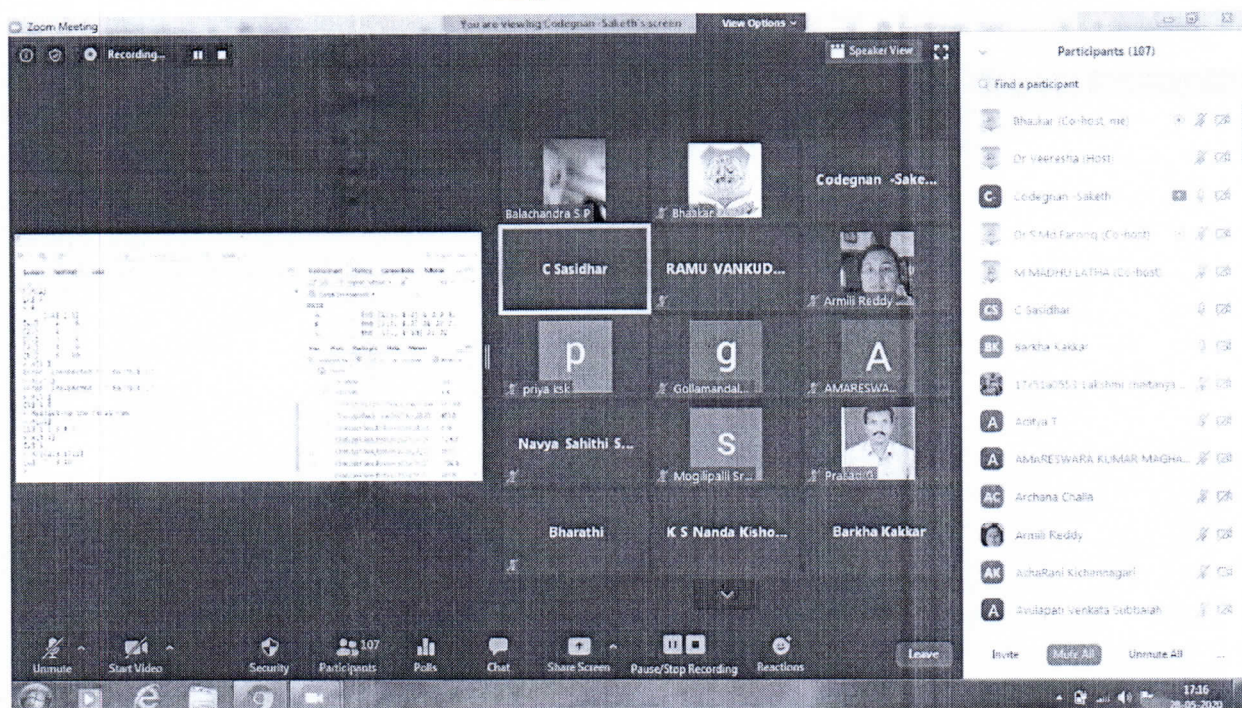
Zoom Meeting

You are viewing Codegnan -Saketh's screen

View Options

Recording...

Speaker View

Balachandra S P

Bhaskar

Codegnan -Sake...

C Sasidhar

RAMU VANKUD...

Armili Reddy

p

priya ksk

g

Gollamandal...

A

AMARESWA...

Navya Sahithi S...

S

Mogilipalli Sr...

Prakash

Bharathi

K S Nanda Kisho...

Barkha Kakkar

Participants (107)

Find a participant

Bhaskar (Co-host, me)

Dr Veeresha (Host)

Codegnan -Saketh

Dr S Md Farooq (Co-host)

M MADHU LATHA (Co-host)

C Sasidhar

Barkha Kakkar

17/51a0553 Lakshmi chaitanya ...

Aditya T

AMARESWARA KUMAR MAGHA...

Archana Challa

Armili Reddy

AshaRani Kichinnagari

Avulapati Venkata Subbaiah

Invite

Mute All

Unmute All

Unmute

Start Video

Security

107

Participants

Polls

Chat

Share Screen

Pause/Stop Recording

Reactions

Leave

17:16

28-05-2020